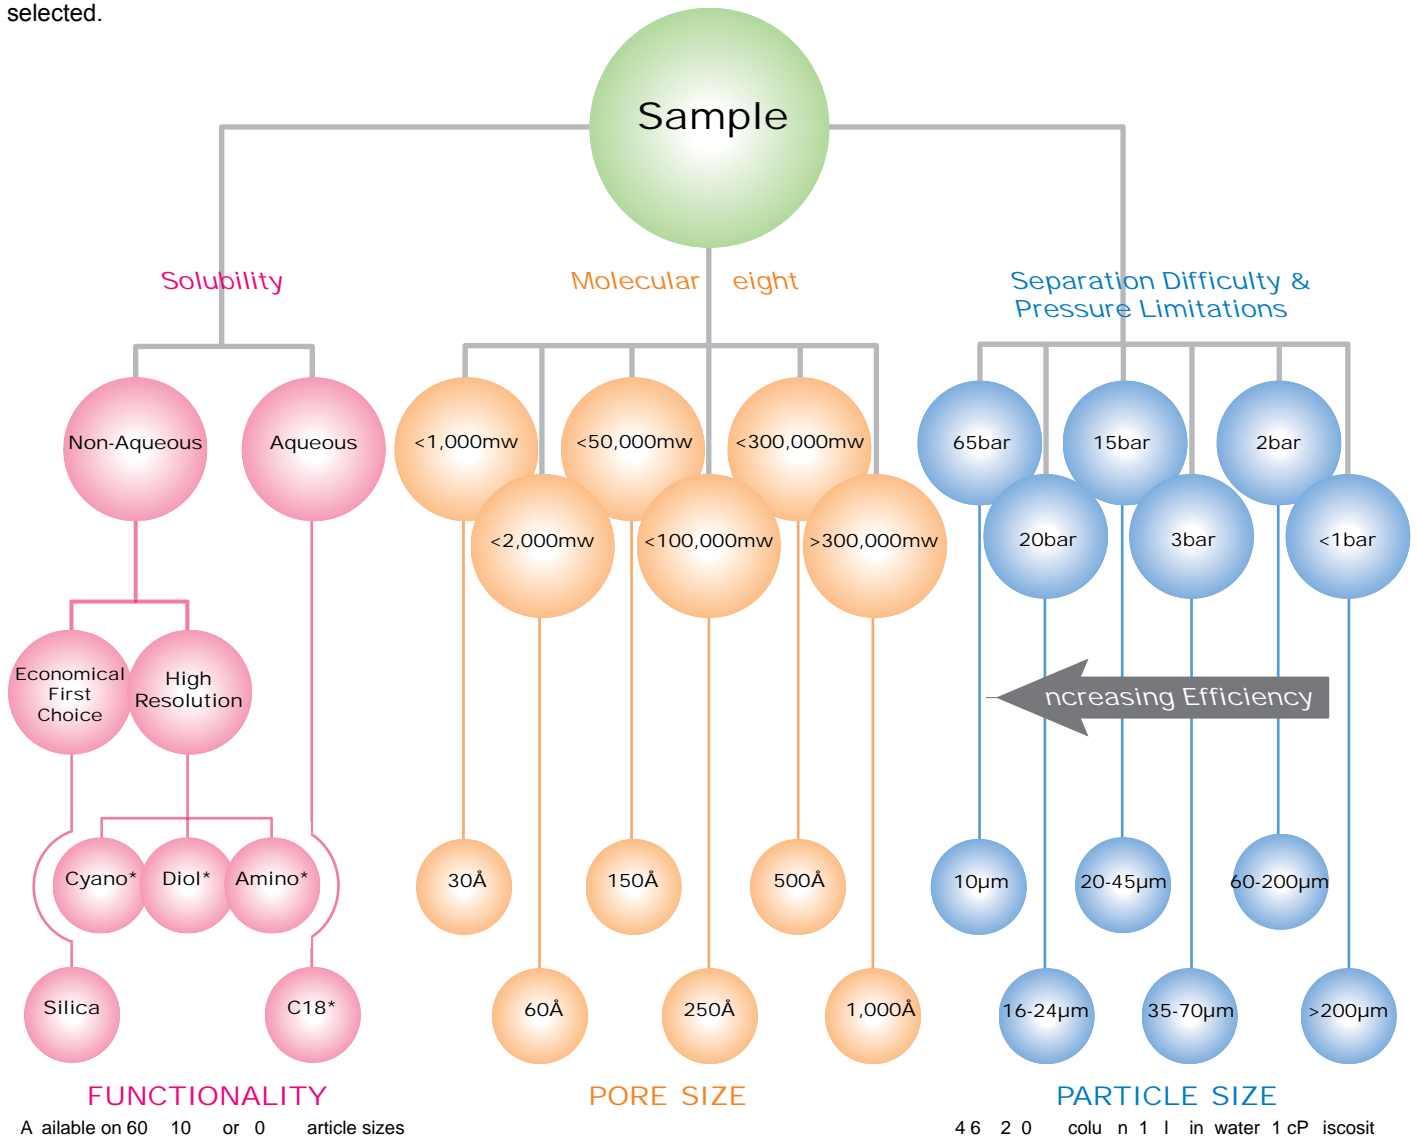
selected.

Sample

Solubility

Molecular eight

Separation Difficulty & Pressure Limitations

Non-Aqueous

Aqueous

<1,000mw

<50,000mw

<300,000mw

<2,000mw

<100,000mw

>300,000mw

65bar

15bar

2bar

20bar

3bar

<1bar

Economical First Choice

High Resolution

ncreasing Efficiency

Cyano*

Diol*

Amino*

30Å

150Å

500Å

10µm

20-45µm

60-200µm

Silica

C18*

60Å

250Å

1,000Å

16-24µm

35-70µm

>200µm

FUNCTIONALITY

PORE SIZE

PARTICLE SIZE

A ailable on 60 10 or 0 article sizes

4 6 2 0 colu n 1 l in water 1 cP iscosit